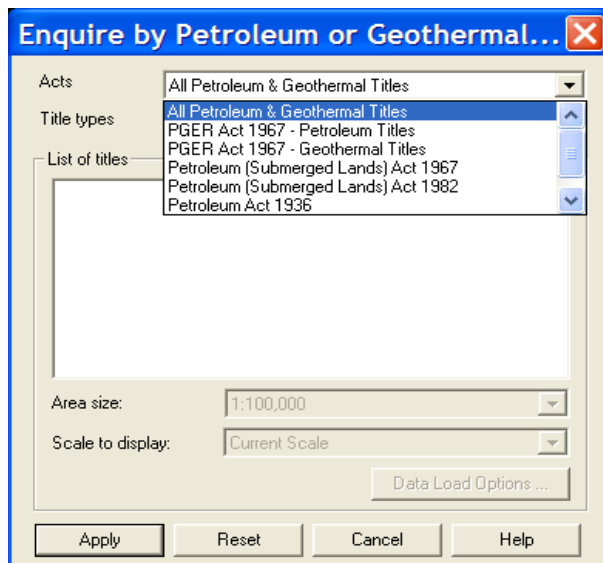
Enquire by Petroleum or Geothermal...

Acts
All Petroleum & Geothermal Titles

Title types

All Petroleum & Geothermal Titles
PGER Act 1967 - Petroleum Titles
PGER Act 1967 - Geothermal Titles
Petroleum (Submerged Lands) Act 1967
Petroleum (Submerged Lands) Act 1982
Petroleum Act 1936

List of titles

Area size:
1:100,000

Scale to display:
Current Scale

Data Load Options ...

Apply
Reset
Cancel
Help